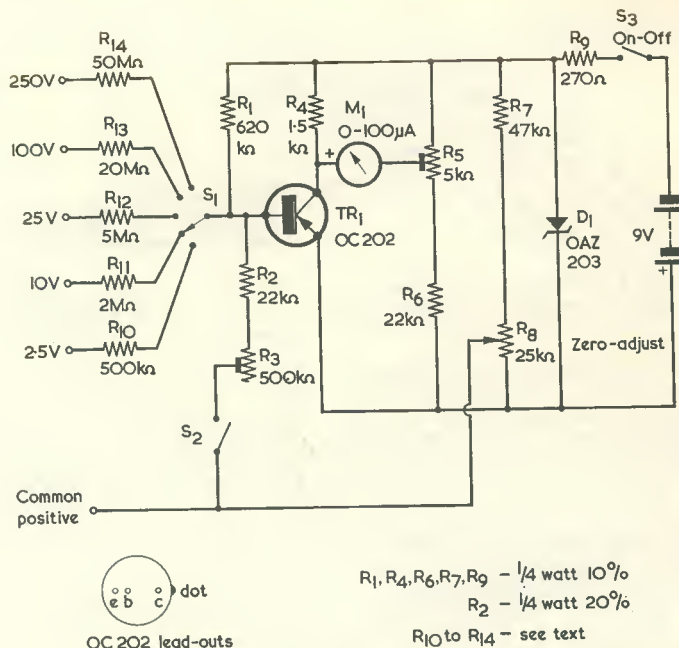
$R_{14}$
50MΩ
250V

$R_{13}$
20MΩ
100V

$R_{12}$
5MΩ
25V

$R_{11}$
2MΩ
10V

$R_{10}$
500kΩ
2·5V

$S_1$

$R_1$
620
kΩ

$R_4$
1·5
kΩ

$M_1$
0-100μA
+

$R_5$
5kΩ

$TR_1$
OC202

$R_2$
22kΩ

$R_3$
500kΩ

$S_2$

$R_6$
22kΩ

$R_7$
47kΩ

$R_8$
25kΩ

$D_1$
OAZ
203

Zero-adjust

$R_9$
270Ω

$S_3$
On-Off

9V
+

Common
positive

e b c
dot
OC202 lead-outs

$R_1, R_4, R_6, R_7, R_9$ – 1/4 watt 10%
$R_2$ – 1/4 watt 20%
$R_{10}$ to $R_{14}$ – see text